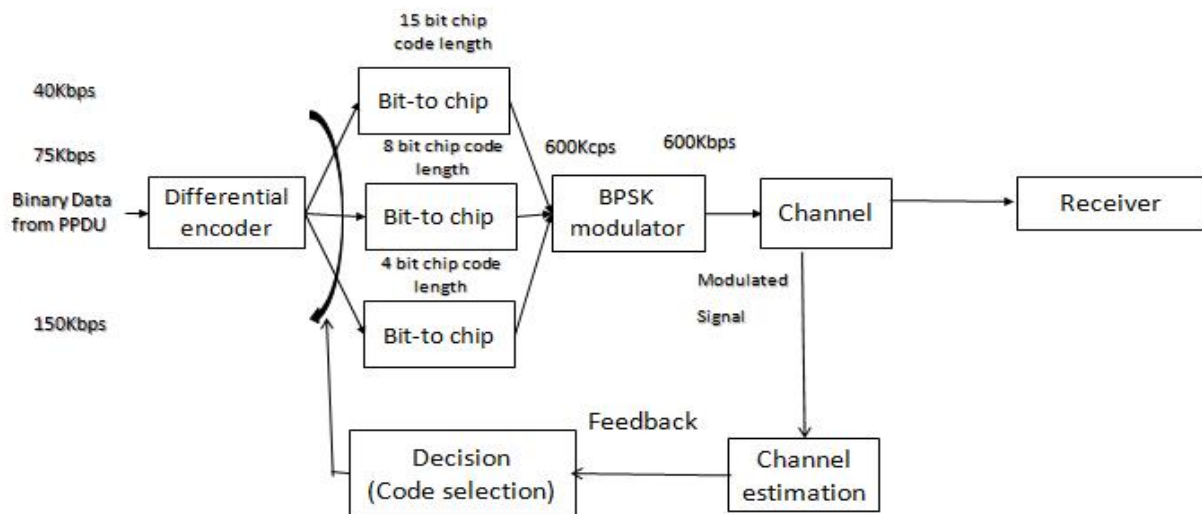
15 bit chip code length

40Kbps

Bit-to chip

8 bit chip code length

600Kcps

600Kbps

75Kbps

Binary Data from PPDU

Differential encoder

Bit-to chip

BPSK modulator

Channel

Receiver

4 bit chip code length

Modulated Signal

150Kbps

Bit-to chip

Feedback

Decision (Code selection)

Channel estimation